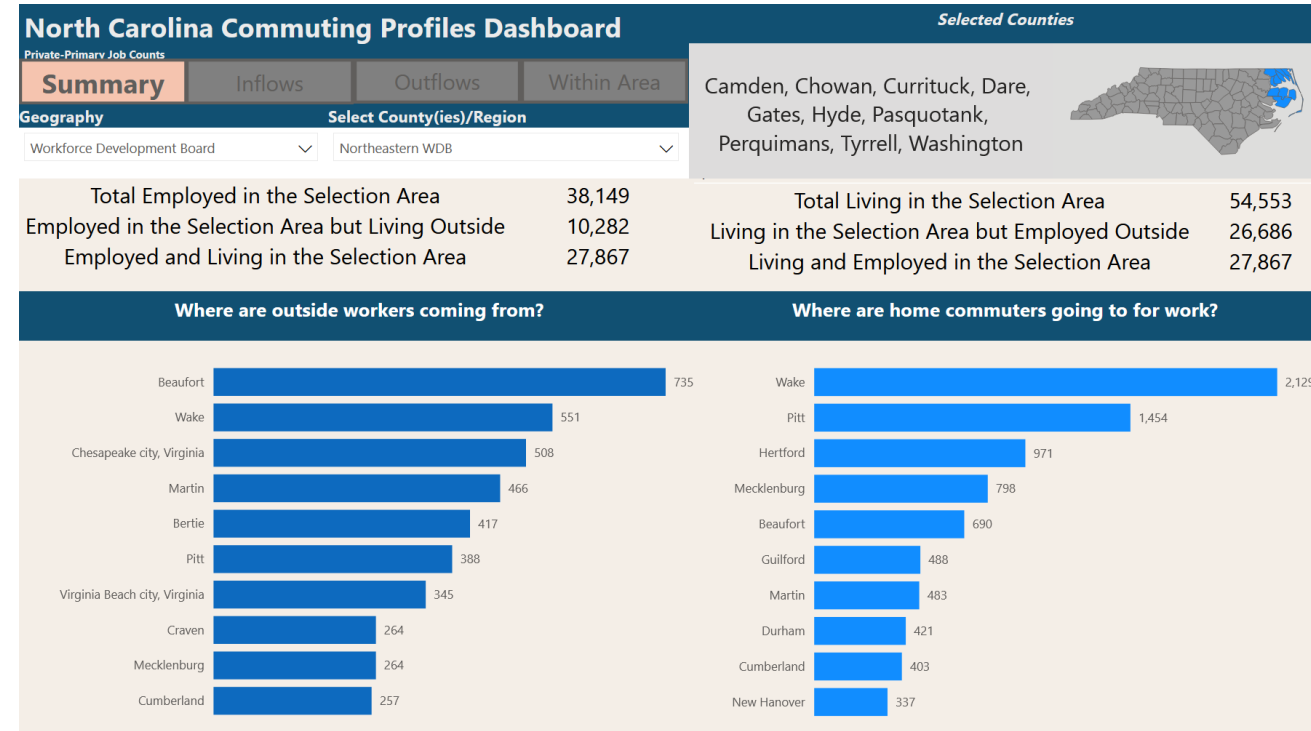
North Carolina Commuting Profiles Dashboard

Private-Primary Job Counts

Summary | Inflows | Outflows | Within Area

Geography

Workforce Development Board

Select County(ies)/Region

Northeastern WDB

Selected Counties

Camden, Chowan, Currituck, Dare, Gates, Hyde, Pasquotank, Perquimans, Tyrrell, Washington

| | |
|---|---|
| Total Employed in the Selection Area | 38,149 |
| Employed in the Selection Area but Living Outside | 10,282 |
| Employed and Living in the Selection Area | 27,867 |

| | |
|---|---|
| Total Living in the Selection Area | 54,553 |
| Living in the Selection Area but Employed Outside | 26,686 |
| Living and Employed in the Selection Area | 27,867 |

Where are outside workers coming from?

| | |
|---|---|
| Beaufort | 735 |
| Wake | 551 |
| Chesapeake city, Virginia | 508 |
| Martin | 466 |
| Bertie | 417 |
| Pitt | 388 |
| Virginia Beach city, Virginia | 345 |
| Craven | 264 |
| Mecklenburg | 264 |
| Cumberland | 257 |

Where are home commuters going to for work?

| | |
|---|---|
| Wake | 2,12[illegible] |
| Pitt | 1,454 |
| Hertford | 971 |
| Mecklenburg | 798 |
| Beaufort | 690 |
| Guilford | 488 |
| Martin | 483 |
| Durham | 421 |
| Cumberland | 403 |
| New Hanover | 337 |